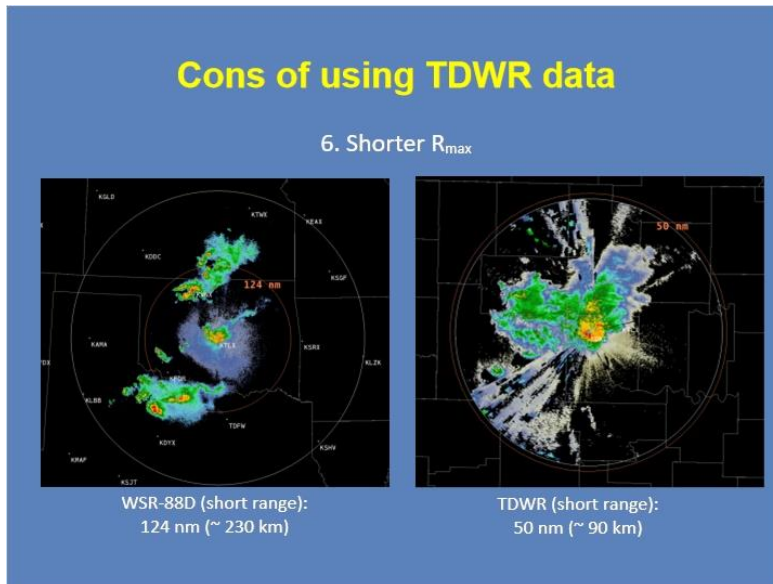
Cons of using TDWR data

6. Shorter $R_{max}$

KGLD
KTWX
KEAX
KDDC
124 nm
KSGF
KAMA
TLX
KSRX
KLZK
TDX
KLBB
KFDR
KDYX
TDFW
KSHV
KMAF
KSJT

WSR-88D (short range): 124 nm (~ 230 km)

50 nm

TDWR (short range): 50 nm (~ 90 km)